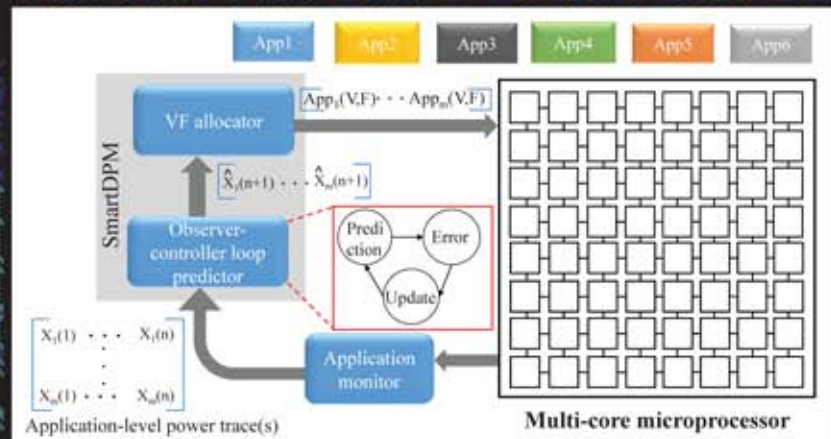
App1 App2 App3 App4 App5 App6

SmartDPM

VF allocator

$App_1(V,F) \cdots App_m(V,F)$

$\hat{X}_1(n+1) \cdots \hat{X}_m(n+1)$

Observer-controller loop predictor

Prediction

Error

Update

Application monitor

$X_1(1) \cdots X_1(n)$

$X_m(1) \cdots X_m(n)$

Application-level power trace(s)

Multi-core microprocessor